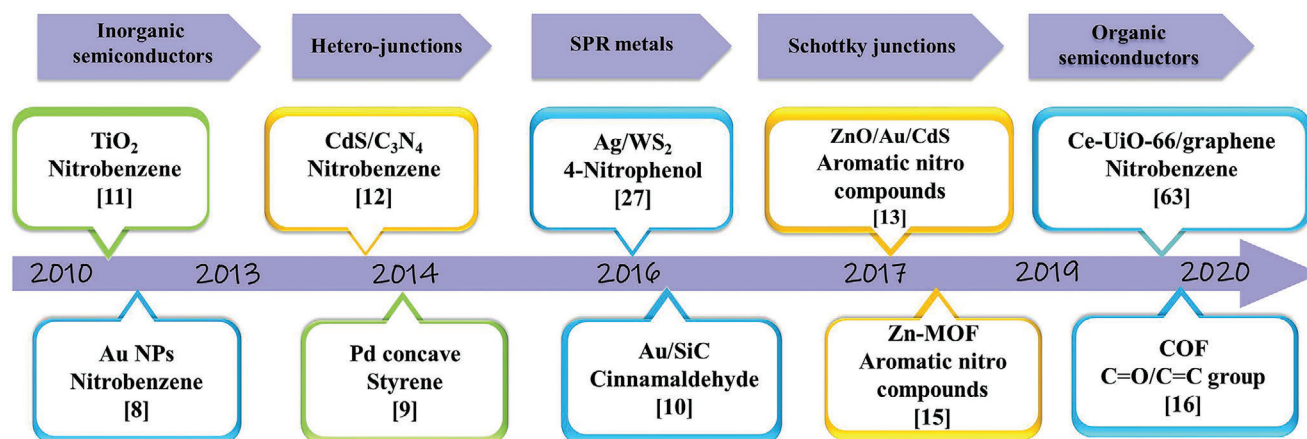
Inorganic semiconductors

Hetero-junctions

SPR metals

Schottky junctions

Organic semiconductors

$TiO_2$
Nitrobenzene
[11]

$CdS/C_3N_4$
Nitrobenzene
[12]

$Ag/WS_2$
4-Nitrophenol
[27]

ZnO/Au/CdS
Aromatic nitro compounds
[13]

Ce-UiO-66/graphene
Nitrobenzene
[63]

2010 2013 2014 2016 2017 2019 2020

Au NPs
Nitrobenzene
[8]

Pd concave
Styrene
[9]

Au/SiC
Cinnamaldehyde
[10]

Zn-MOF
Aromatic nitro compounds
[15]

COF
C=O/C=C group
[16]